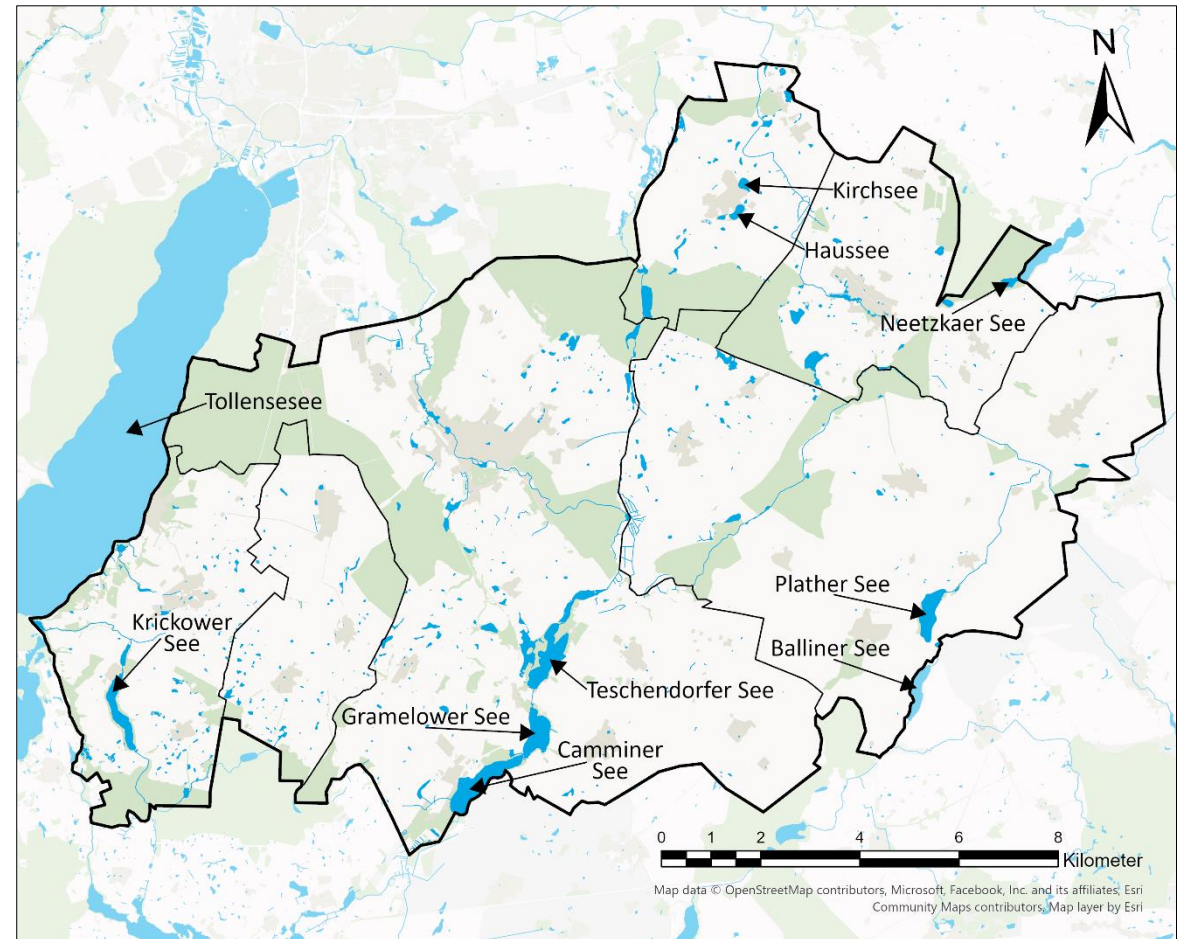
N

Kirchsee

Haussee

Neetzkaer See

Tollensesee

Plather See

Krickower See

Balliner See

Teschendorfer See

Gramelower See

Camminer See

0 1 2 4 6 8 Kilometer

Map data © OpenStreetMap contributors, Microsoft, Facebook, Inc. and its affiliates, Esri Community Maps contributors, Map layer by Esri